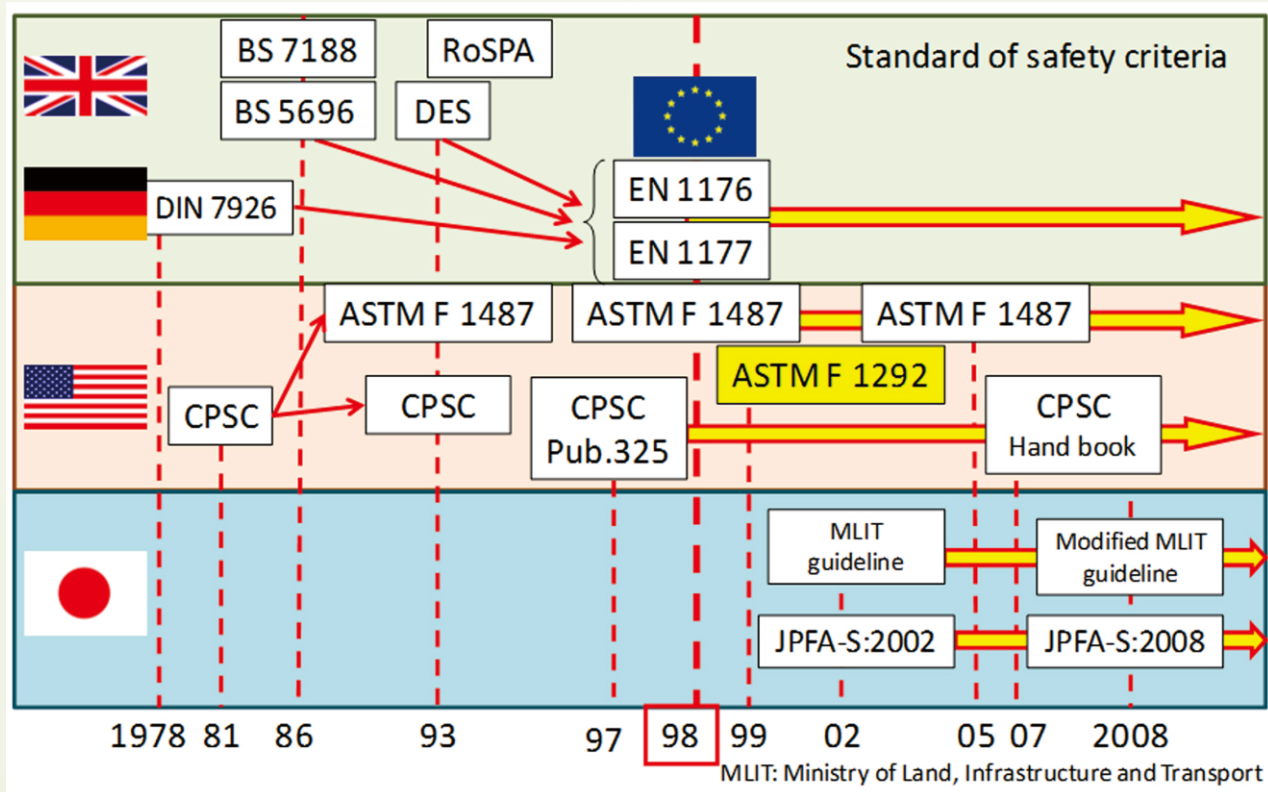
BS 7188

RoSPA

Standard of safety criteria

BS 5696

DES

DIN 7926

EN 1176

EN 1177

ASTM F 1487

ASTM F 1487

ASTM F 1487

ASTM F 1292

CPSC

CPSC

CPSC Pub.325

CPSC Hand book

MLIT guideline

Modified MLIT guideline

JPFA-S:2002

JPFA-S:2008

1978 81 86 93 97 98 99 02 05 07 2008

MLIT: Ministry of Land, Infrastructure and Transport